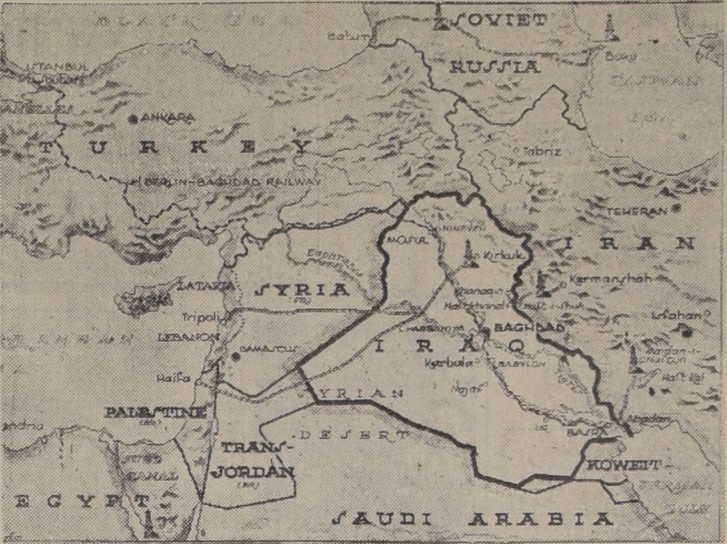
SOVIET
RUSSIA
Batum
Baku
ISTANBUL
ANKARA
TURKEY
Tabriz
BERLIN-BAGHDAD RAILWAY
TEHERAN
Nineveh
MOSUL
IRAN
Kirkuk
Kermanshah
SYRIA
LATAKIA
Tripoli
LEBANON
BAGHDAD
Isfahan
DAMASCUS
IRAQ
Kerbela
BABYLON
Haifa
SYRIAN
PALESTINE
DESERT
Basra
TRANS-JORDAN
KOWEIT
EGYPT
SUEZ CANAL
SAUDI ARABIA